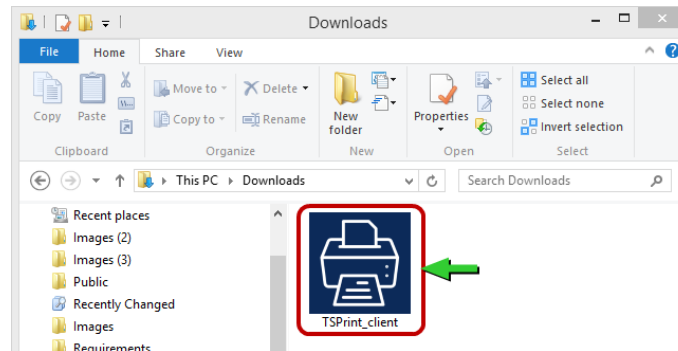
Downloads

File Home Share View

Copy Paste

Clipboard

Move to Delete

Copy to Rename

Organize

New folder

New

Properties

Open

Select all

Select none

Invert selection

Select

This PC › Downloads

Search Downloads

Recent places
Images (2)
Images (3)
Public
Recently Changed
Images
Requirements

TSPrint_client